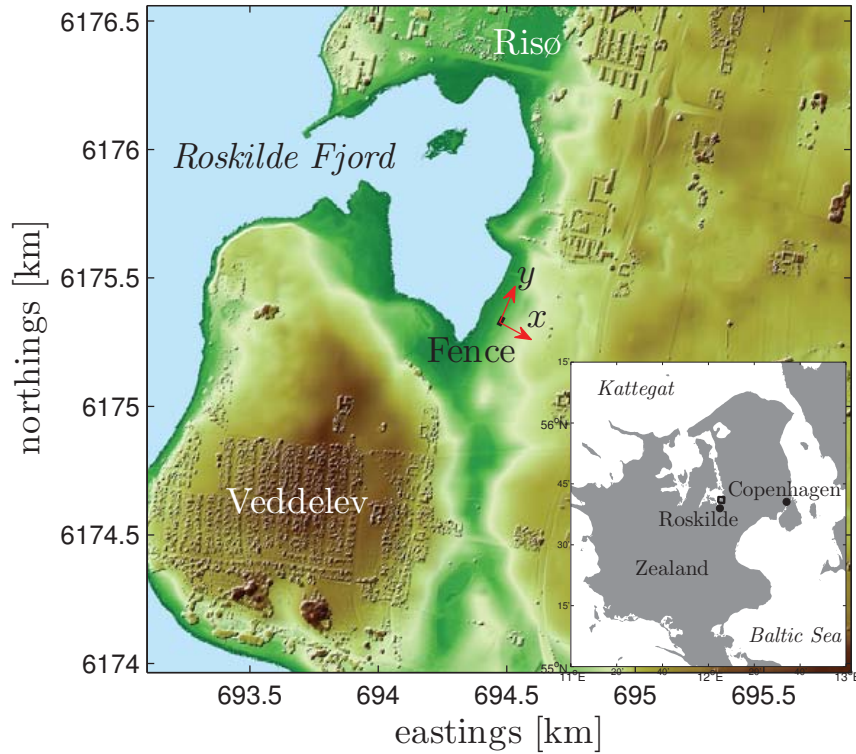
6176.5
6176
6175.5
6175
6174.5
6174
northings [km]
693.5
694
694.5
695
695.5
eastings [km]
Risø
Roskilde Fjord
$y$
$x$
Fence
Veddelev
Kattegat
15'
56°N
45'
30'
15'
55°N
11°E
20'
40'
12°E
20'
40'
13°E
Copenhagen
Roskilde
Zealand
Baltic Sea